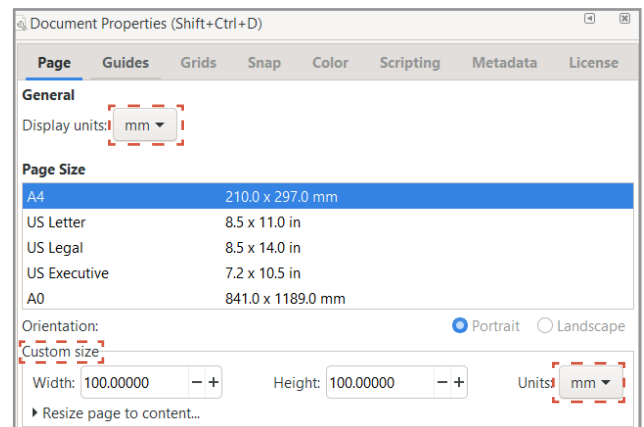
Document Properties (Shift+Ctrl+D)

Page Guides Grids Snap Color Scripting Metadata License

General

Display units: mm

Page Size

| | |
|---|---|
| A4 | 210.0 x 297.0 mm |
| US Letter | 8.5 x 11.0 in |
| US Legal | 8.5 x 14.0 in |
| US Executive | 7.2 x 10.5 in |
| A0 | 841.0 x 1189.0 mm |

Orientation: Portrait Landscape

Custom size

Width: 100.00000 − + Height: 100.00000 − + Units: mm

Resize page to content...